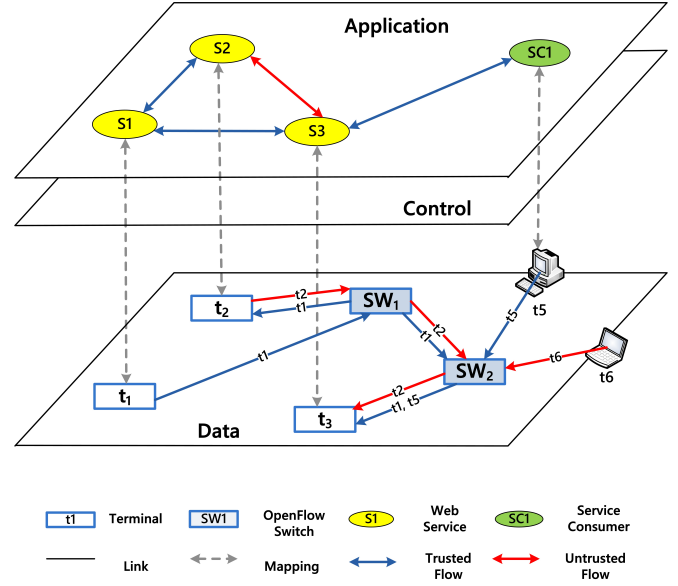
Application

S2

SC1

S1

S3

Control

t5

t2

t2

SW$_1$

t1

t1

t2

t1

t5

t6

SW$_2$

t6

t1

t2

t$_1$

t1, t5

t$_3$

Data

t1 Terminal

SW1 OpenFlow Switch

S1 Web Service

SC1 Service Consumer

Link

Mapping

Trusted Flow

Untrusted Flow